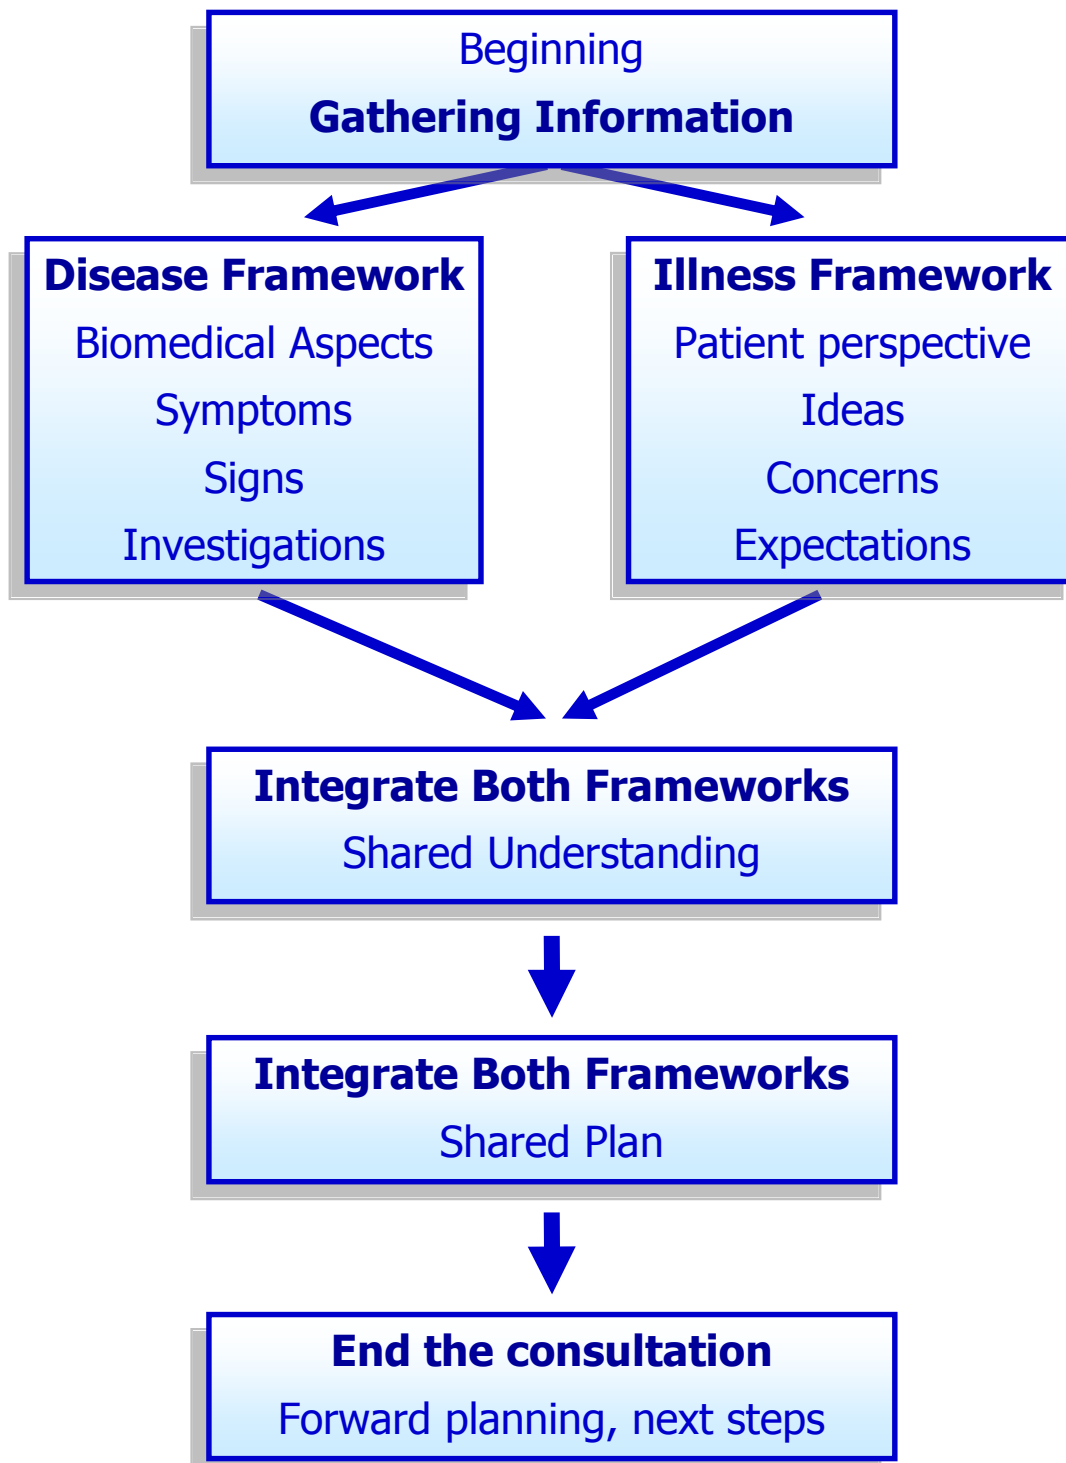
Beginning
Gathering Information

Disease Framework
Biomedical Aspects
Symptoms
Signs
Investigations

Illness Framework
Patient perspective
Ideas
Concerns
Expectations

Integrate Both Frameworks
Shared Understanding

Integrate Both Frameworks
Shared Plan

End the consultation
Forward planning, next steps